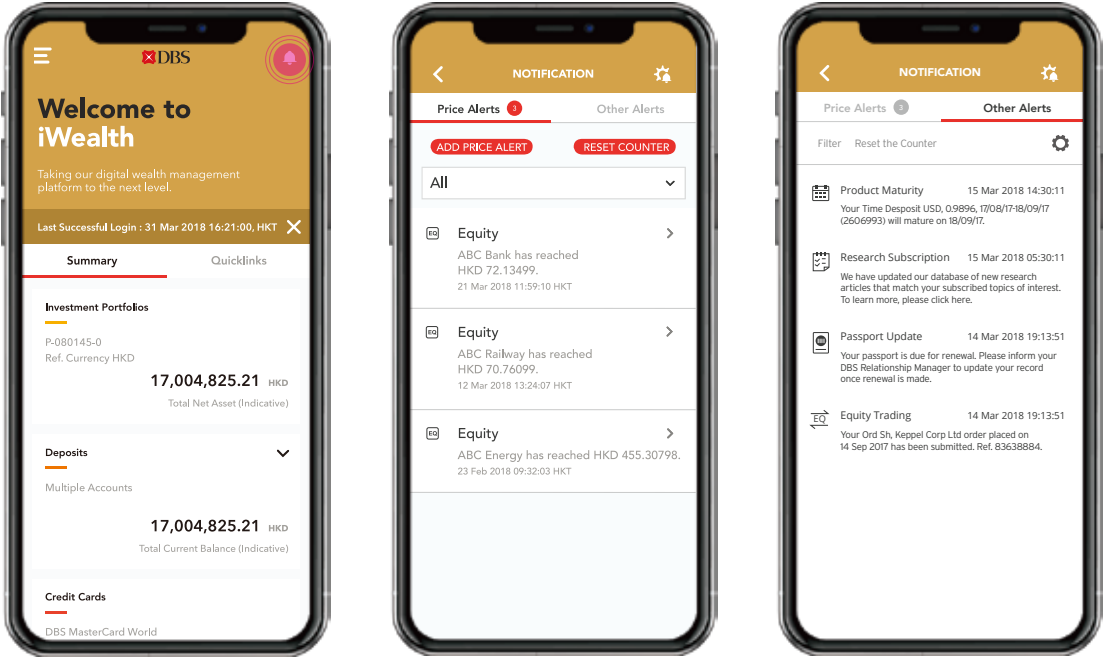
DBS

Welcome to iWealth

Taking our digital wealth management platform to the next level.

Last Successful Login : 31 Mar 2018 16:21:00, HKT

Summary
Quicklinks

Investment Portfolios

P-080145-0
Ref. Currency HKD

17,004,825.21 HKD
Total Net Asset (Indicative)

Deposits

Multiple Accounts

17,004,825.21 HKD
Total Current Balance (Indicative)

Credit Cards

DBS MasterCard World

NOTIFICATION

Price Alerts 3
Other Alerts

ADD PRICE ALERT
RESET COUNTER

All

EQ Equity
ABC Bank has reached HKD 72.13499.
21 Mar 2018 11:59:10 HKT

EQ Equity
ABC Railway has reached HKD 70.76099.
12 Mar 2018 13:24:07 HKT

EQ Equity
ABC Energy has reached HKD 455.30798.
23 Feb 2018 09:32:03 HKT

NOTIFICATION

Price Alerts 3
Other Alerts

Filter
Reset the Counter

Product Maturity 15 Mar 2018 14:30:11
Your Time Desposit USD, 0.9896, 17/08/17-18/09/17 (2606993) will mature on 18/09/17.

Research Subscription 15 Mar 2018 05:30:11
We have updated our database of new research articles that match your subscribed topics of interest. To learn more, please click here.

Passport Update 14 Mar 2018 19:13:51
Your passport is due for renewal. Please inform your DBS Relationship Manager to update your record once renewal is made.

EQ Equity Trading 14 Mar 2018 19:13:51
Your Ord Sh, Keppel Corp Ltd order placed on 14 Sep 2017 has been submitted. Ref. 83638884.